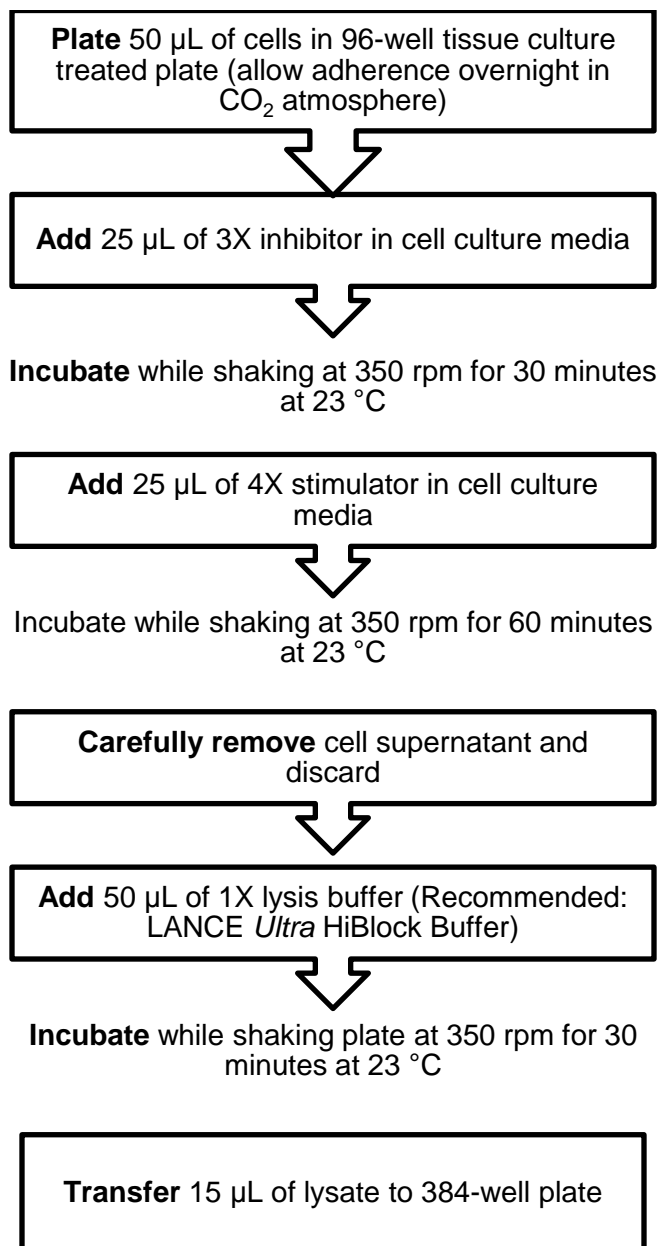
Plate 50 µL of cells in 96-well tissue culture treated plate (allow adherence overnight in $CO_2$ atmosphere)

Add 25 µL of 3X inhibitor in cell culture media

Incubate while shaking at 350 rpm for 30 minutes at 23 °C

Add 25 µL of 4X stimulator in cell culture media

Incubate while shaking at 350 rpm for 60 minutes at 23 °C

Carefully remove cell supernatant and discard

Add 50 µL of 1X lysis buffer (Recommended: LANCE Ultra HiBlock Buffer)

Incubate while shaking plate at 350 rpm for 30 minutes at 23 °C

Transfer 15 µL of lysate to 384-well plate